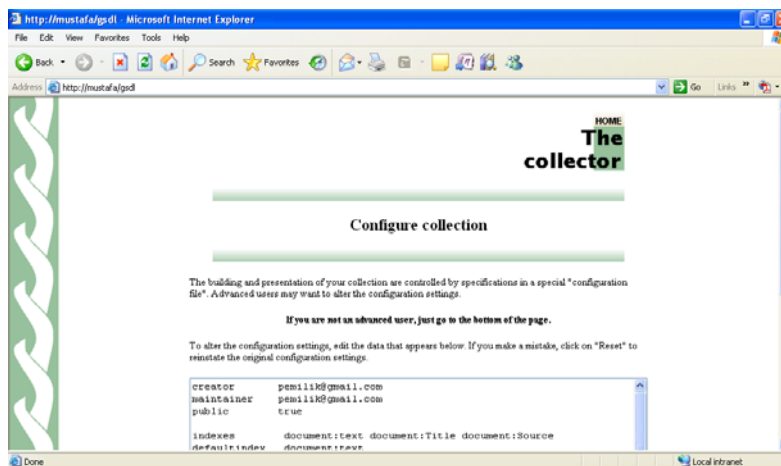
http://mustafa/gsdl - Microsoft Internet Explorer

File Edit View Favorites Tools Help

Back Search Favorites

Address http://mustafa/gsdl

Go Links

HOME

The collector

Configure collection

The building and presentation of your collection are controlled by specifications in a special "configuration file". Advanced users may want to alter the configuration settings.

If you are not an advanced user, just go to the bottom of the page.

To alter the configuration settings, edit the data that appears below. If you make a mistake, click on "Reset" to reinstate the original configuration settings.

creator pemilik@gmail.com
maintainer pemilik@gmail.com
public true

indexes document:text document:Title document:Source
defaultindex document:text

Done

Local intranet